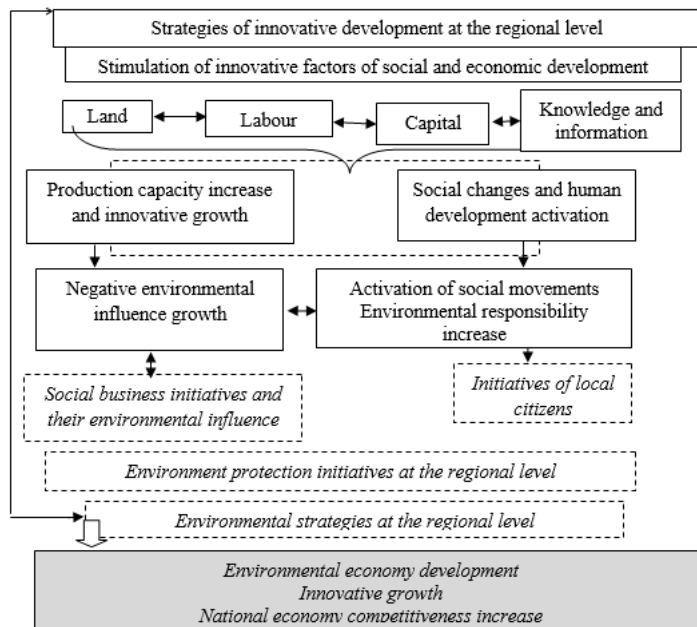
Strategies of innovative development at the regional level

Stimulation of innovative factors of social and economic development

Land

Labour

Capital

Knowledge and information

Production capacity increase and innovative growth

Social changes and human development activation

Negative environmental influence growth

Activation of social movements Environmental responsibility increase

*Social business initiatives and their environmental influence*

*Initiatives of local citizens*

*Environment protection initiatives at the regional level*

*Environmental strategies at the regional level*

*Environmental economy development*
*Innovative growth*
*National economy competitiveness increase*